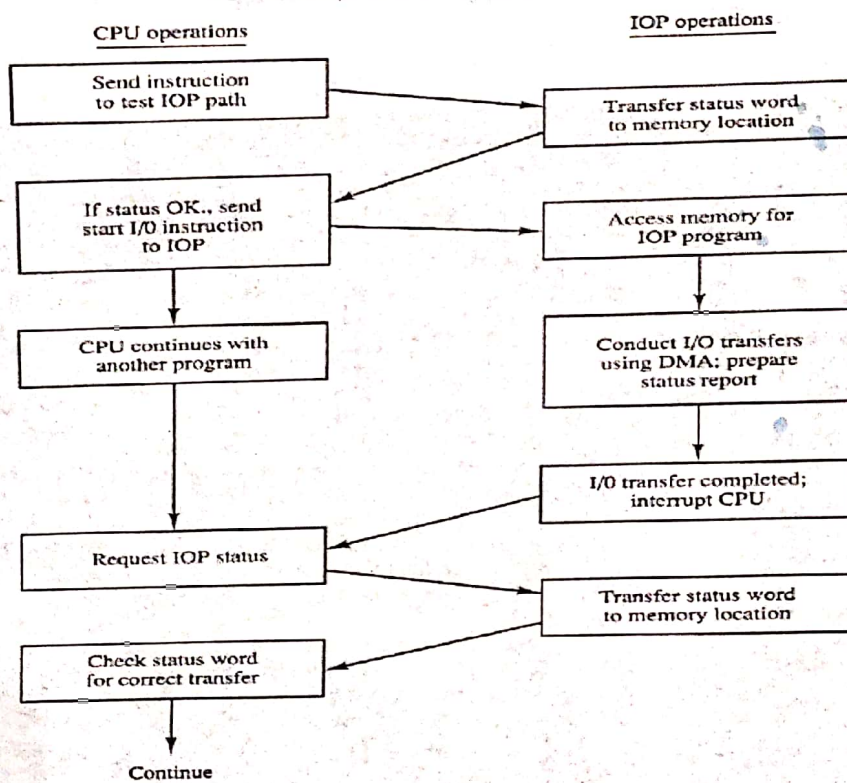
CPU operations

IOP operations

Send instruction to test IOP path

Transfer status word to memory location

If status OK., send start I/0 instruction to IOP

Access memory for IOP program

CPU continues with another program

Conduct I/O transfers using DMA; prepare status report

I/0 transfer completed; interrupt CPU

Request IOP status

Transfer status word to memory location

Check status word for correct transfer

Continue